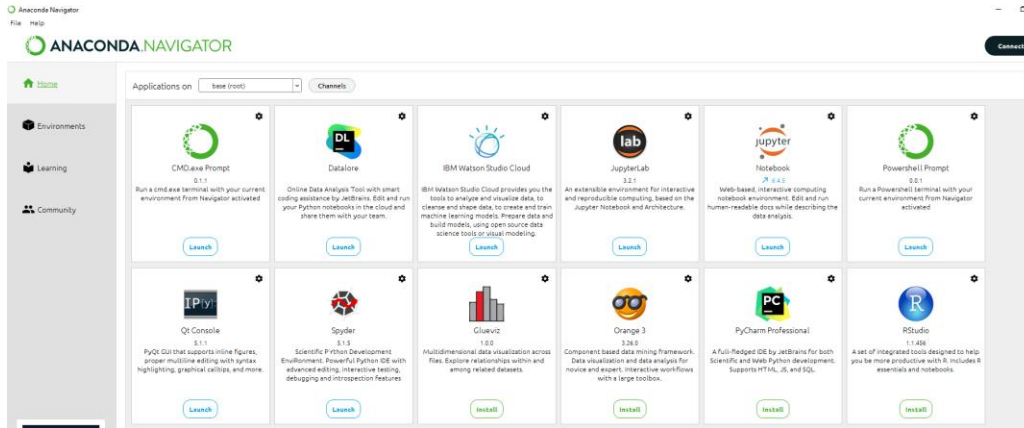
Anaconda Navigator
File Help

ANACONDA.NAVIGATOR

Connect

Home

Environments

Learning

Community

Applications on base (root) Channels

CMD.exe Prompt
0.1.1
Run a cmd.exe terminal with your current environment from Navigator activated
Launch

DL
Datalore
Online Data Analysis Tool with smart coding assistance by JetBrains. Edit and run your Python notebooks in the cloud and share them with your team.
Launch

IBM Watson Studio Cloud
IBM Watson Studio Cloud provides you the tools to analyze and visualize data, to cleanse and shape data, to create and train machine learning models. Prepare data and build models, using open source data science tools or visual modeling.
Launch

lab
JupyterLab
3.2.1
An extensible environment for interactive and reproducible computing, based on the Jupyter Notebook and Architecture.
Launch

jupyter
Notebook
6.4.5
Web-based, interactive computing notebook environment. Edit and run human-readable docs while describing the data analysis.
Launch

Powershell Prompt
0.0.1
Run a Powershell terminal with your current environment from Navigator activated
Launch

IPy
Qt Console
5.1.1
PyQt GUI that supports inline figures, proper multiline editing with syntax highlighting, graphical calltips, and more.
Launch

Spyder
5.1.5
Scientific PYthon Development EnviRonment. Powerful Python IDE with advanced editing, interactive testing, debugging and introspection features
Launch

Glueviz
1.0.0
Multidimensional data visualization across files. Explore relationships within and among related datasets.
Install

Orange 3
3.26.0
Component based data mining framework. Data visualization and data analysis for novice and expert. Interactive workflows with a large toolbox.
Install

PC
PyCharm Professional
A full-fledged IDE by JetBrains for both Scientific and Web Python development. Supports HTML, JS, and SQL.
Install

R
RStudio
1.1.456
A set of integrated tools designed to help you be more productive with R. Includes R essentials and notebooks.
Install